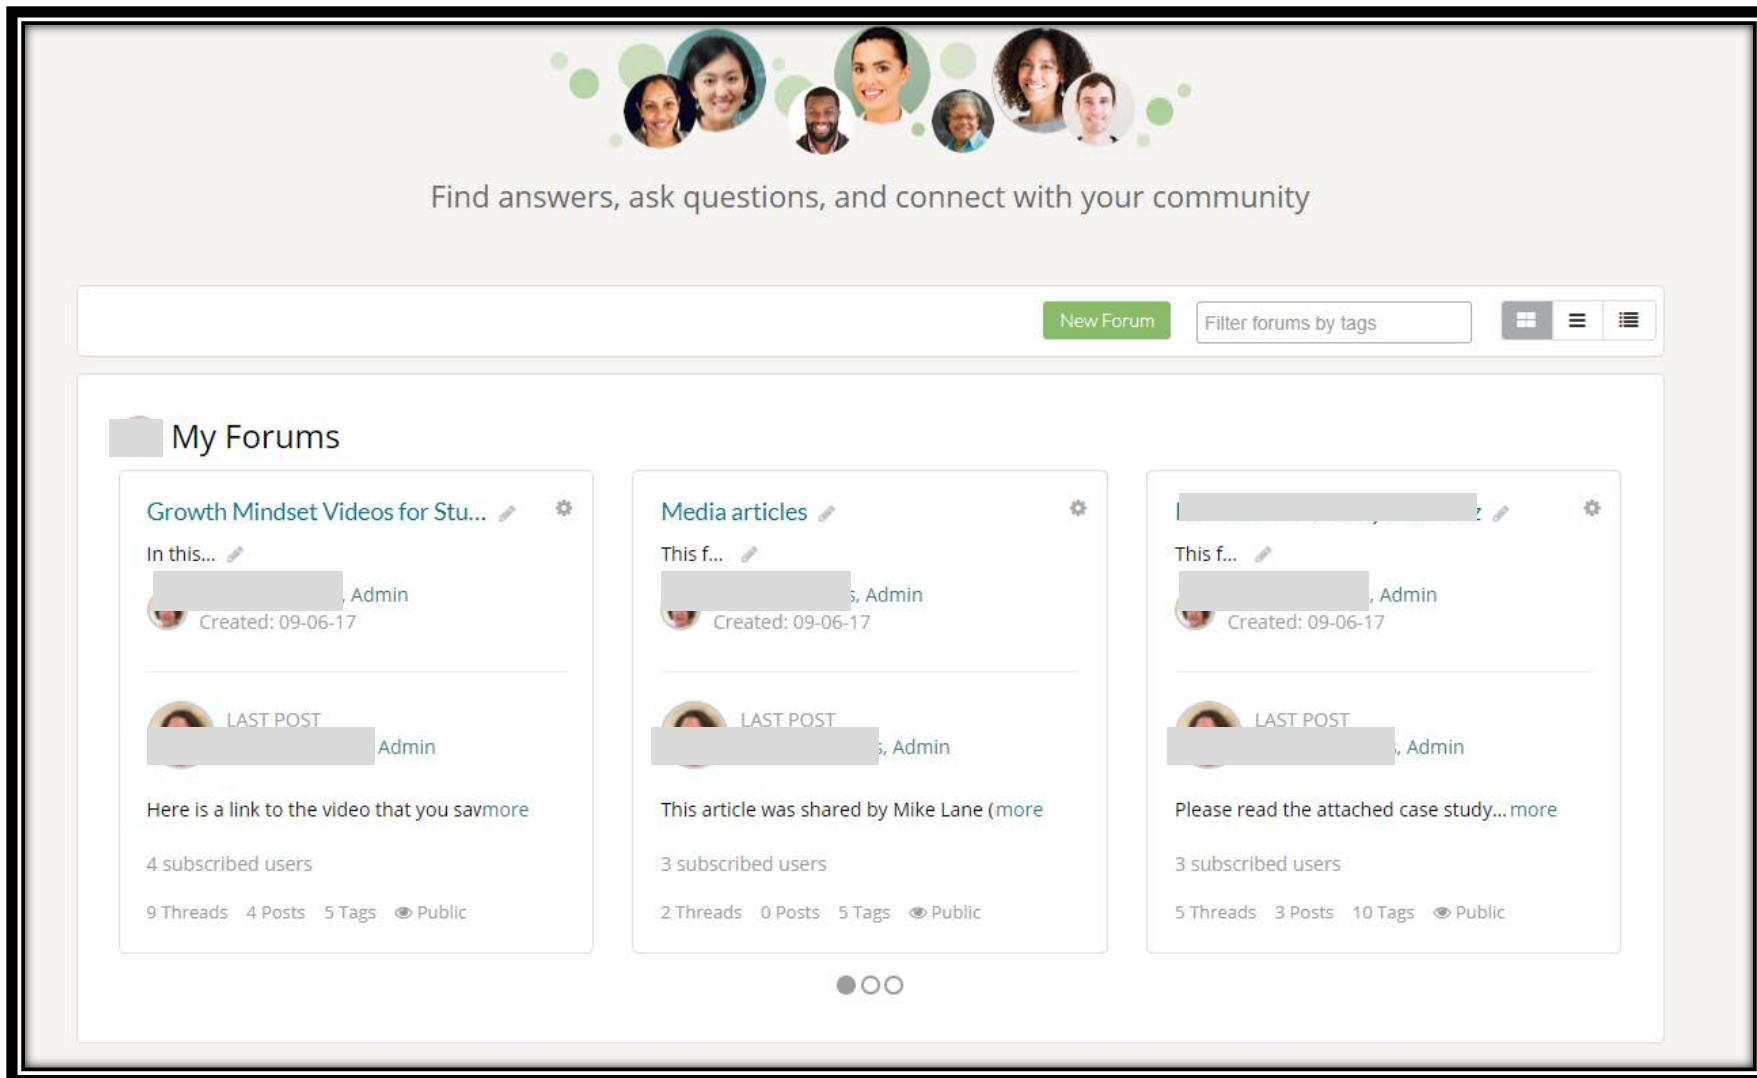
Find answers, ask questions, and connect with your community

New Forum

Filter forums by tags

My Forums

Growth Mindset Videos for Stu...

In this...

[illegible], Admin

Created: 09-06-17

LAST POST

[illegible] Admin

Here is a link to the video that you savmore

4 subscribed users

9 Threads 4 Posts 5 Tags Public

Media articles

This f...

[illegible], Admin

Created: 09-06-17

LAST POST

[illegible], Admin

This article was shared by Mike Lane (more

3 subscribed users

2 Threads 0 Posts 5 Tags Public

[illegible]

This f...

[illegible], Admin

Created: 09-06-17

LAST POST

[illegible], Admin

Please read the attached case study... more

3 subscribed users

5 Threads 3 Posts 10 Tags Public